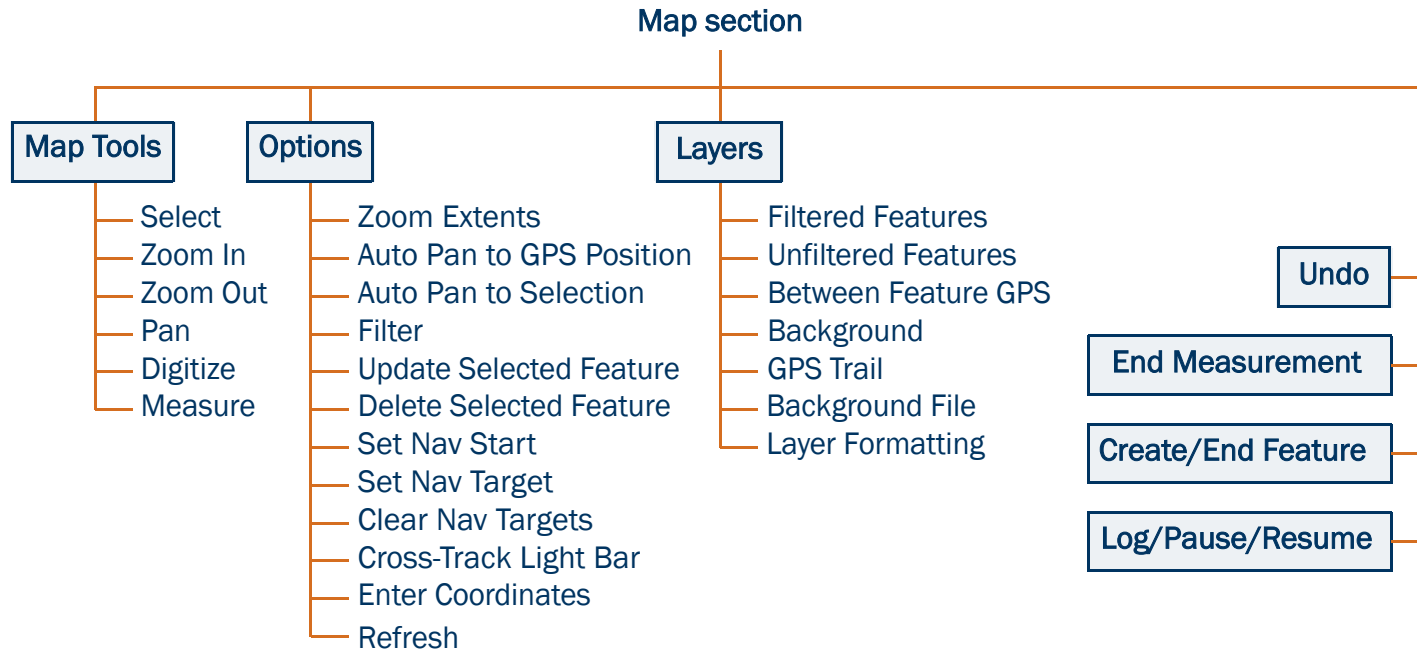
Map section

Map Tools
Select
Zoom In
Zoom Out
Pan
Digitize
Measure

Options
Zoom Extents
Auto Pan to GPS Position
Auto Pan to Selection
Filter
Update Selected Feature
Delete Selected Feature
Set Nav Start
Set Nav Target
Clear Nav Targets
Cross-Track Light Bar
Enter Coordinates
Refresh

Layers
Filtered Features
Unfiltered Features
Between Feature GPS
Background
GPS Trail
Background File
Layer Formatting

Undo
End Measurement
Create/End Feature
Log/Pause/Resume